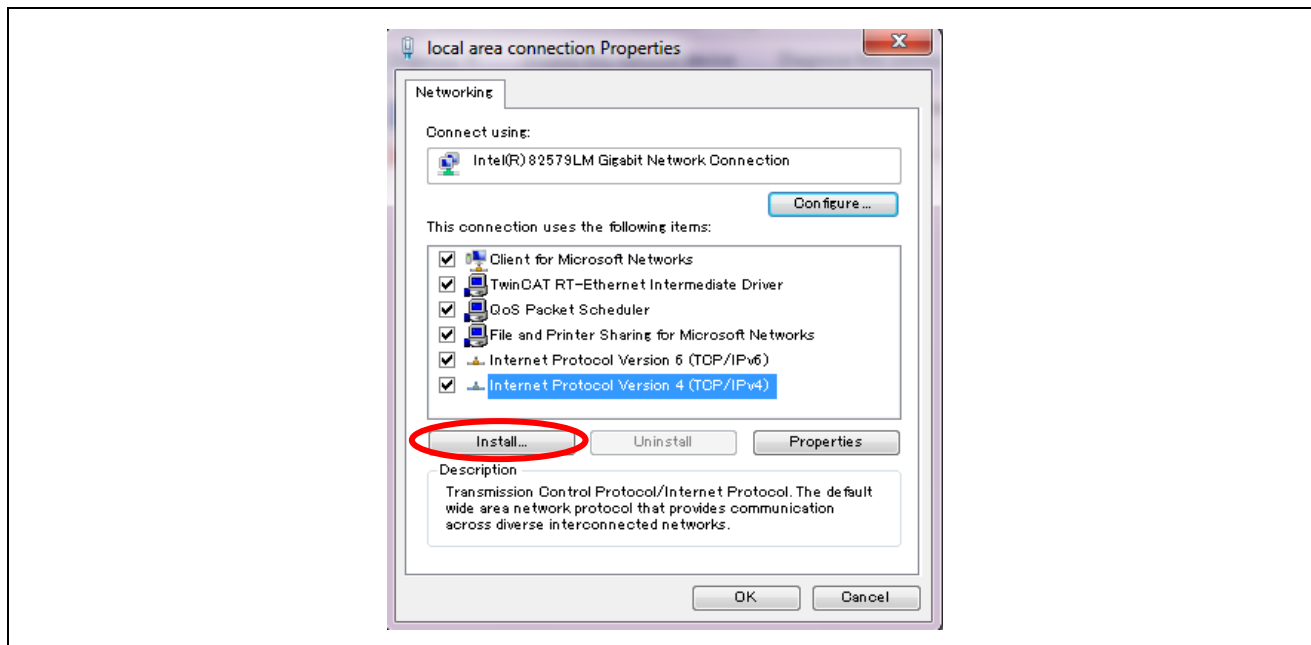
local area connection Properties

Networking

Connect using:

Intel(R) 82579LM Gigabit Network Connection

Configure...

This connection uses the following items:

Client for Microsoft Networks
TwinCAT RT-Ethernet Intermediate Driver
QoS Packet Scheduler
File and Printer Sharing for Microsoft Networks
Internet Protocol Version 6 (TCP/IPv6)
Internet Protocol Version 4 (TCP/IPv4)

Install... Uninstall Properties

Description
Transmission Control Protocol/Internet Protocol. The default wide area network protocol that provides communication across diverse interconnected networks.

OK Cancel